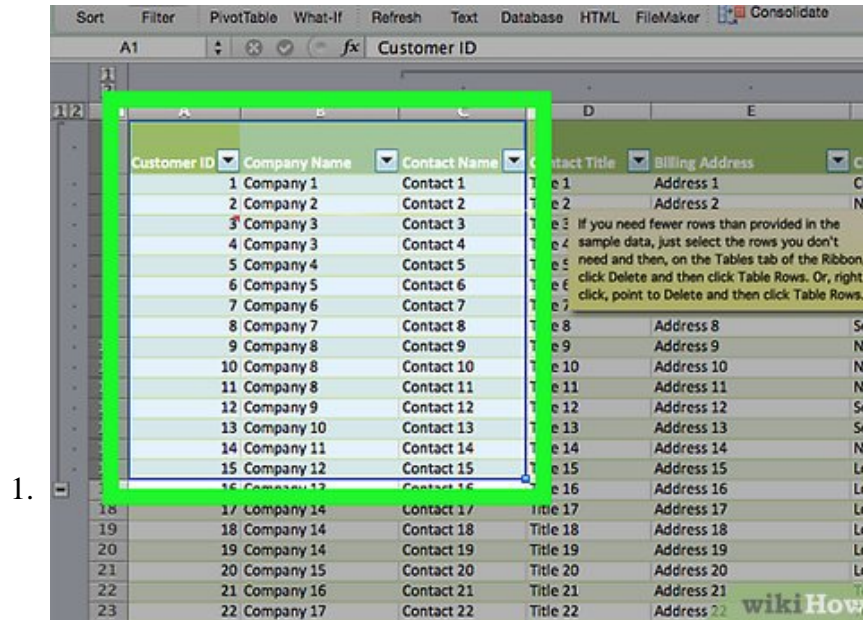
Sort Filter PivotTable What-If Refresh Text Database HTML FileMaker Consolidate

A1 $f x$ Customer ID

1 2

| | A | B | C | D | E | |
|---|---|---|---|---|---|---|
| | Customer ID | Company Name | Contact Name | Contact Title | Billing Address | C |
| | 1 | Company 1 | Contact 1 | Title 1 | Address 1 | C |
| | 2 | Company 2 | Contact 2 | Title 2 | Address 2 | N |
| | 3 | Company 3 | Contact 3 | Title 3 | | |
| | 4 | Company 3 | Contact 4 | Title 4 | | |
| | 5 | Company 4 | Contact 5 | Title 5 | | |
| | 6 | Company 5 | Contact 6 | Title 6 | | |
| | 7 | Company 6 | Contact 7 | Title 7 | | |
| | 8 | Company 7 | Contact 8 | Title 8 | Address 8 | S |
| | 9 | Company 8 | Contact 9 | Title 9 | Address 9 | N |
| | 10 | Company 8 | Contact 10 | Title 10 | Address 10 | N |
| | 11 | Company 8 | Contact 11 | Title 11 | Address 11 | N |
| | 12 | Company 9 | Contact 12 | Title 12 | Address 12 | S |
| | 13 | Company 10 | Contact 13 | Title 13 | Address 13 | S |
| | 14 | Company 11 | Contact 14 | Title 14 | Address 14 | N |
| | 15 | Company 12 | Contact 15 | Title 15 | Address 15 | L |
| | 16 | Company 13 | Contact 16 | Title 16 | Address 16 | L |
| 18 | 17 | Company 14 | Contact 17 | Title 17 | Address 17 | L |
| 19 | 18 | Company 14 | Contact 18 | Title 18 | Address 18 | L |
| 20 | 19 | Company 14 | Contact 19 | Title 19 | Address 19 | L |
| 21 | 20 | Company 15 | Contact 20 | Title 20 | Address 20 | L |
| 22 | 21 | Company 16 | Contact 21 | Title 21 | Address 21 | |
| 23 | 22 | Company 17 | Contact 22 | Title 22 | Address 22 | |

If you need fewer rows than provided in the sample data, just select the rows you don't need and then, on the Tables tab of the Ribbon, click Delete and then click Table Rows. Or, right click, point to Delete and then click Table Rows.

1.

wikiHow